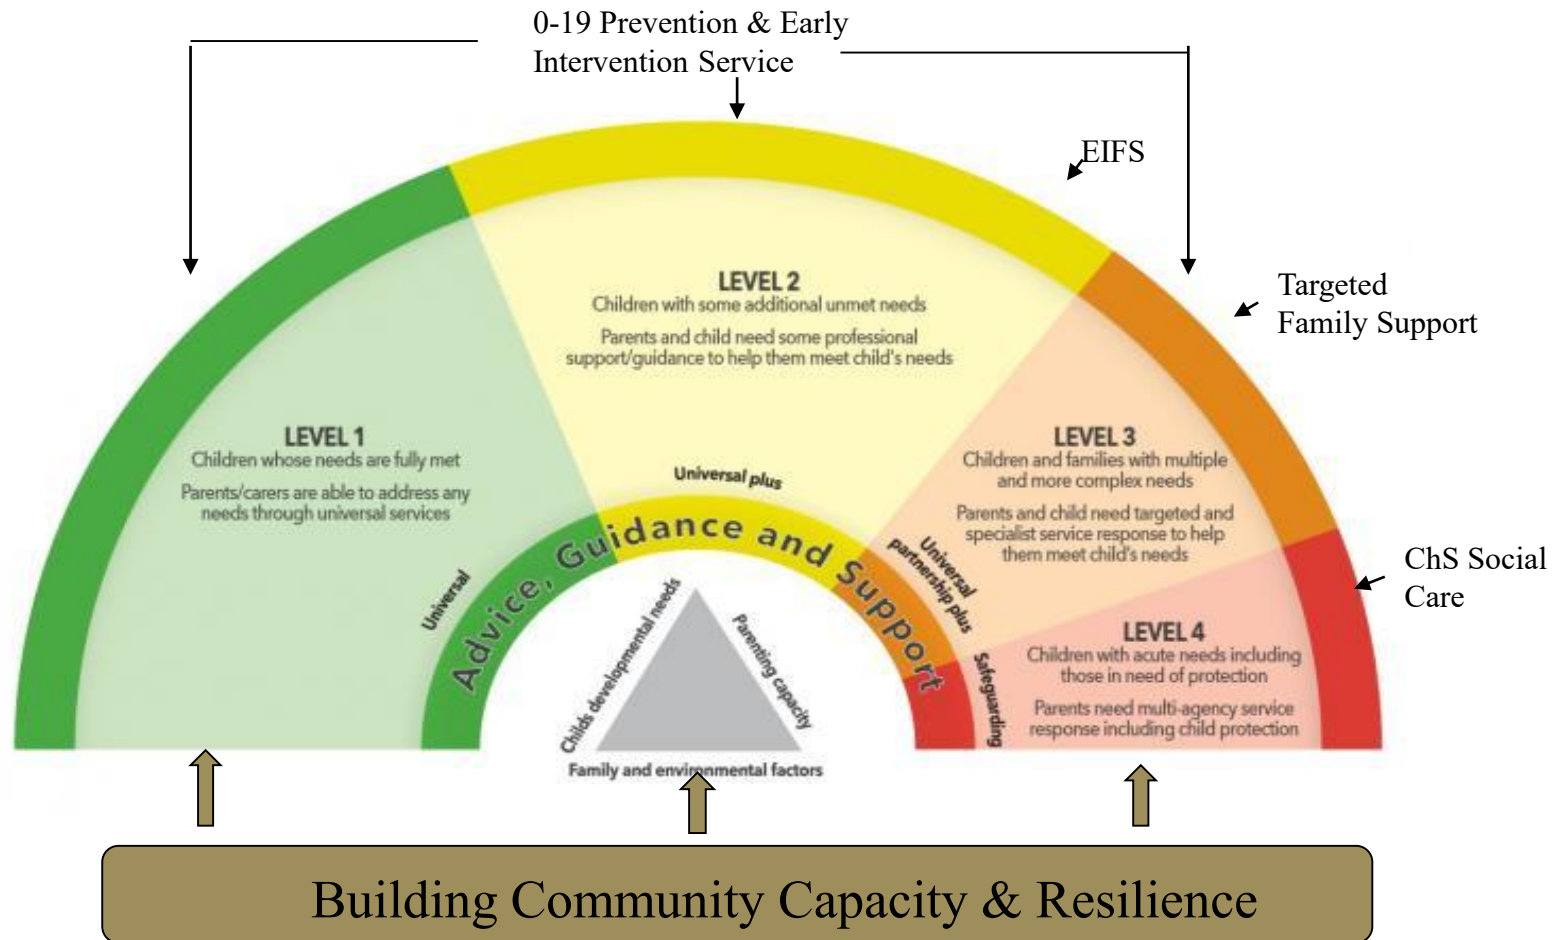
0-19 Prevention & Early Intervention Service

EIFS

Targeted Family Support

ChS Social Care

LEVEL 2
Children with some additional unmet needs
Parents and child need some professional support/guidance to help them meet child's needs

LEVEL 1
Children whose needs are fully met
Parents/carers are able to address any needs through universal services

LEVEL 3
Children and families with multiple and more complex needs
Parents and child need targeted and specialist service response to help them meet child's needs

LEVEL 4
Children with acute needs including those in need of protection
Parents need multi-agency service response including child protection

Universal plus

Universal

Universal partnership plus

Safeguarding

Advice, Guidance and Support

Childs developmental needs

Parenting capacity

Family and environmental factors

Building Community Capacity & Resilience